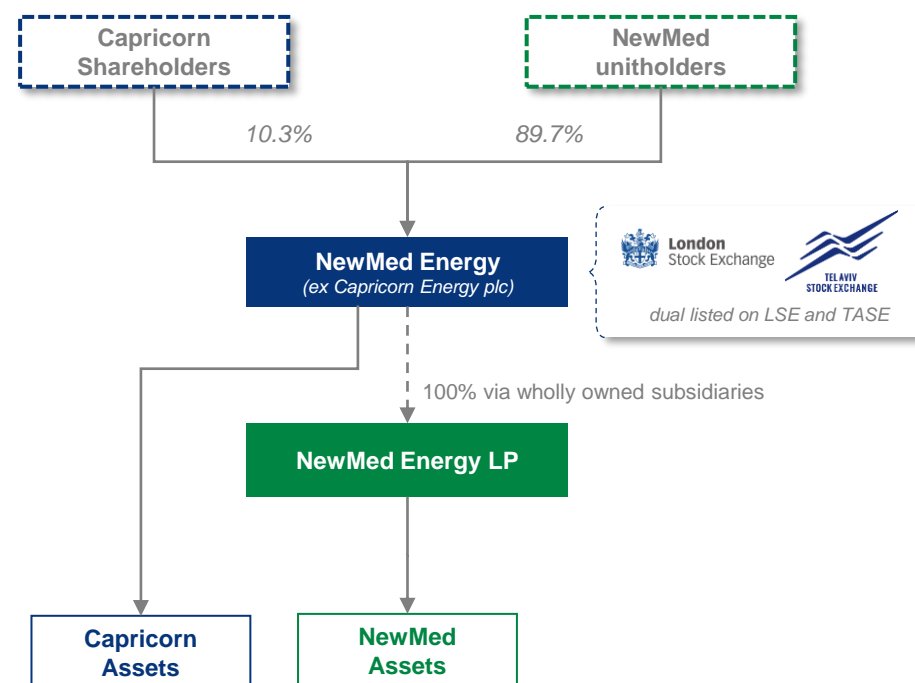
Capricorn Shareholders

NewMed unitholders

10.3%

89.7%

NewMed Energy
(ex Capricorn Energy plc)

London Stock Exchange

TEL AVIV STOCK EXCHANGE

dual listed on LSE and TASE

100% via wholly owned subsidiaries

NewMed Energy LP

Capricorn Assets

NewMed Assets